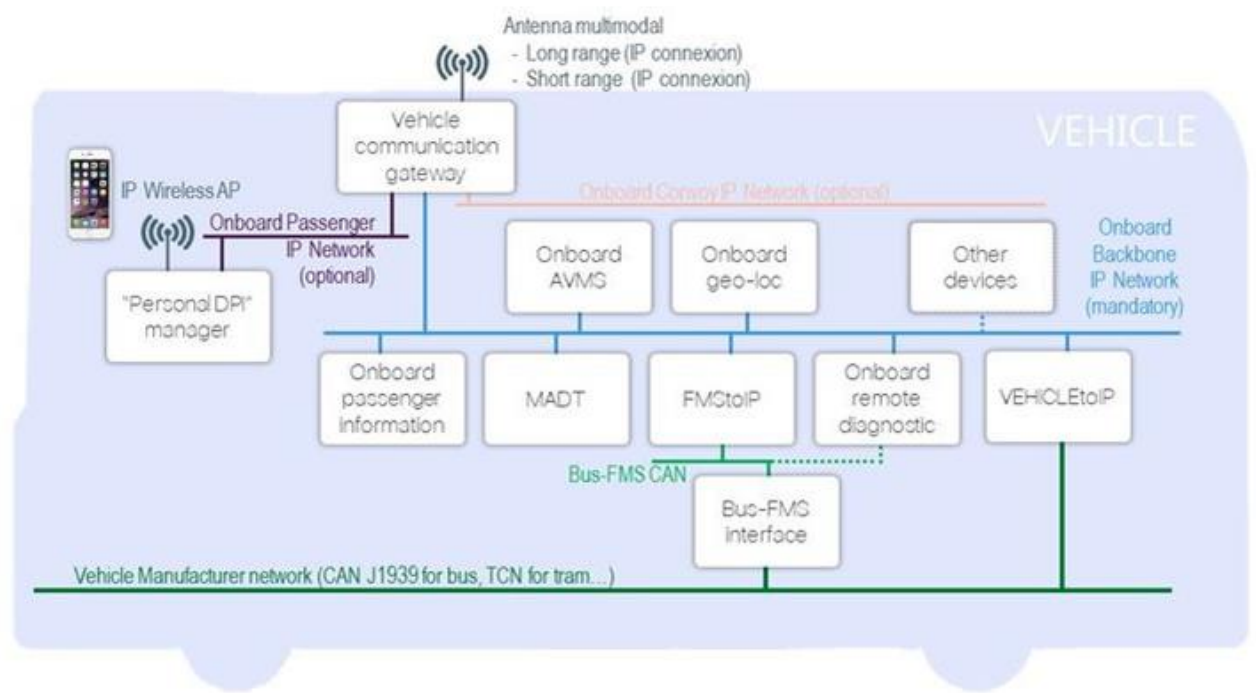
Antenna multimodal
- Long range (IP connexion)
- Short range (IP connexion)

VEHICLE

Vehicle communication gateway

IP Wireless AP

Onboard Passenger IP Network (optional)

Onboard Convoy IP Network (optional)

"Personal DPI" manager

Onboard AVMS

Onboard geo-loc

Other devices

Onboard Backbone IP Network (mandatory)

Onboard passenger information

MADT

FMStoIP

Onboard remote diagnostic

VEHICLEtoIP

Bus-FMS CAN

Bus-FMS interface

Vehicle Manufacturer network (CAN J1939 for bus, TCN for tram...)